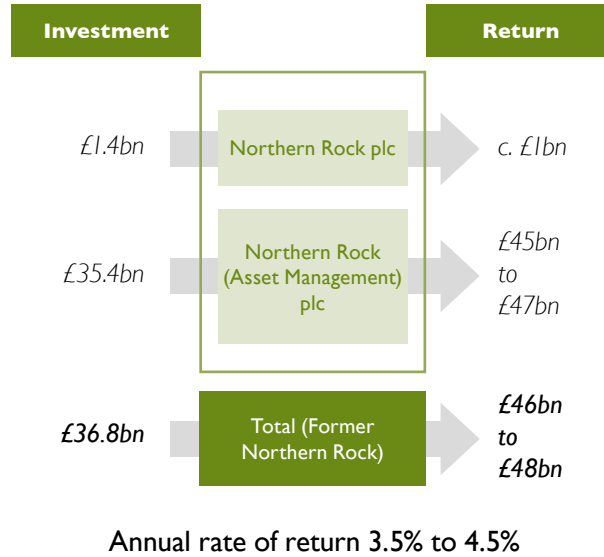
Investment

Return

£1.4bn

Northern Rock plc

c. £1bn

£35.4bn

Northern Rock (Asset Management) plc

£45bn to £47bn

£36.8bn

Total (Former Northern Rock)

£46bn to £48bn

Annual rate of return 3.5% to 4.5%